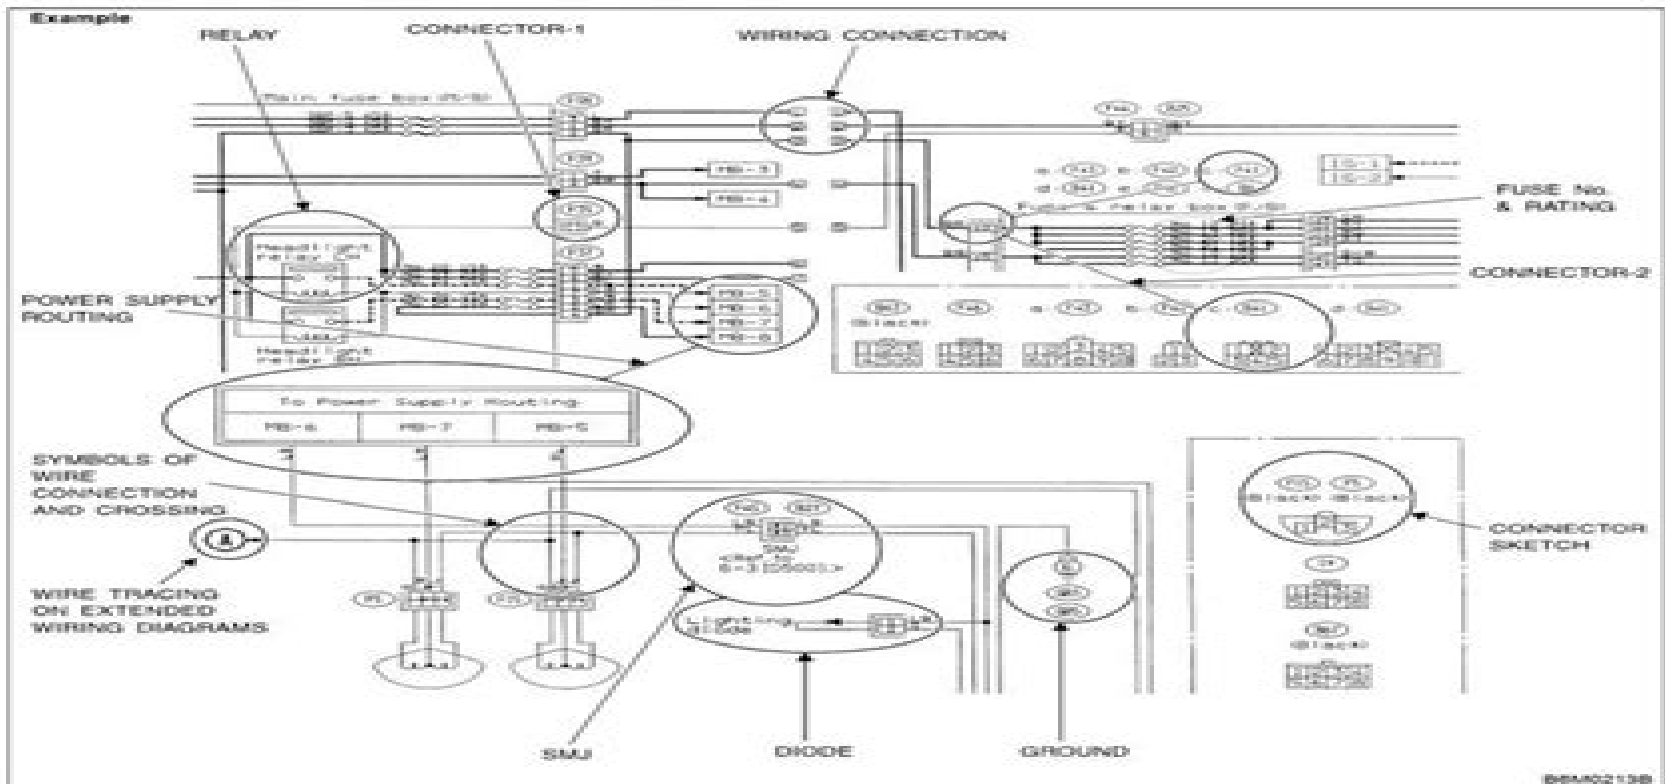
Example

RELAY

CONNECTOR-1

WIRING CONNECTION

Main fuse box (M/B)

FUSE No. & RATING

CONNECTOR-2

POWER SUPPLY ROUTING

Headlight relay LH

Headlight relay RH

MB-3

MB-4

MB-5

MB-6

MB-7

MB-8

Fuse & relay box (F/B)

(Black)

To Power Supply Routing

| MB-6 | MB-7 | MB-5 |
|---|---|---|

SYMBOLS OF WIRE CONNECTION AND CROSSING

WIRE TRACING ON EXTENDED WIRING DIAGRAMS

SMJ

Lighting diode

CONNECTOR SKETCH

(Black)

(Black)

(Black)

SMJ

DIODE

GROUND

B6M0213B